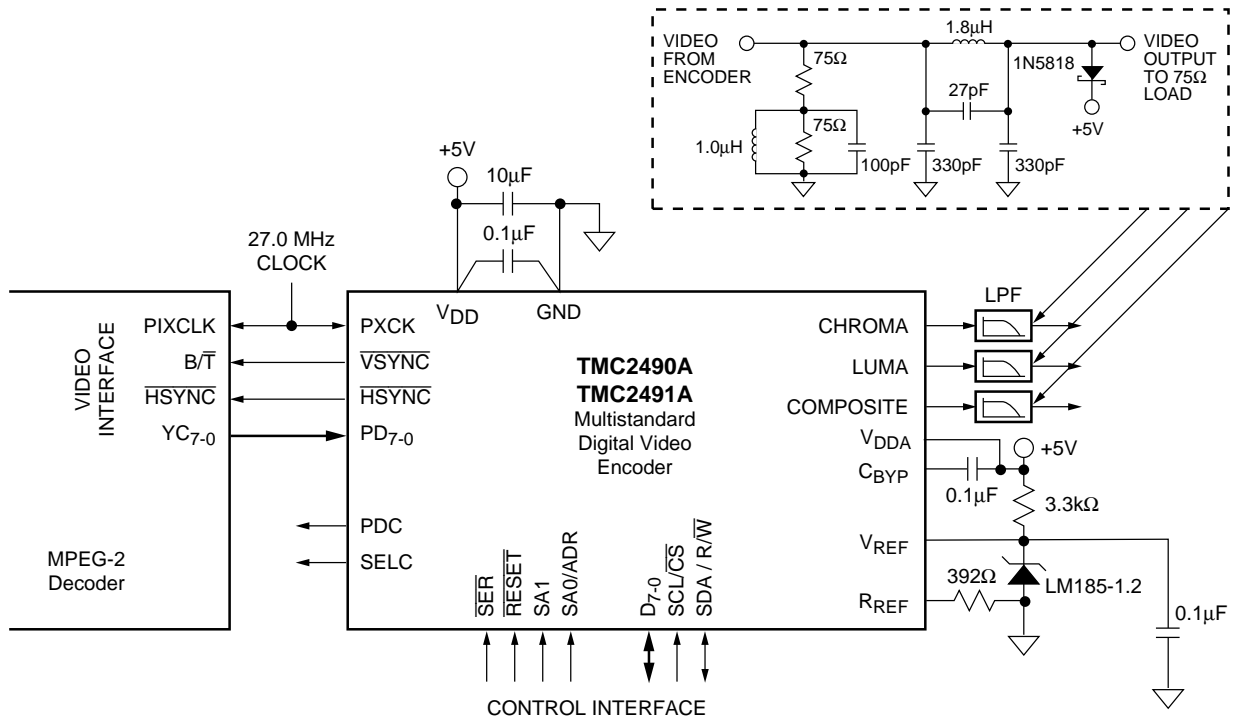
VIDEO FROM ENCODER
75Ω
75Ω
1.0μH
100pF
27pF
330pF
330pF
1.8μH
1N5818
VIDEO OUTPUT TO 75Ω LOAD
+5V

+5V
10μF
0.1μF
27.0 MHz CLOCK

VIDEO INTERFACE
PIXCLK
B/$\overline{T}$
$\overline{HSYNC}$
$YC_{7-0}$
MPEG-2 Decoder

PXCK
$\overline{VSYNC}$
$\overline{HSYNC}$
$PD_{7-0}$
PDC
SELC
$V_{DD}$
GND
**TMC2490A**
**TMC2491A**
Multistandard Digital Video Encoder
$\overline{SER}$
$\overline{RESET}$
SA1
SA0/ADR
$D_{7-0}$
SCL/$\overline{CS}$
SDA / R/$\overline{W}$
CHROMA
LUMA
COMPOSITE
$V_{DDA}$
$C_{BYP}$
$V_{REF}$
$R_{REF}$

LPF
+5V
0.1μF
3.3kΩ
392Ω
LM185-1.2
0.1μF

CONTROL INTERFACE